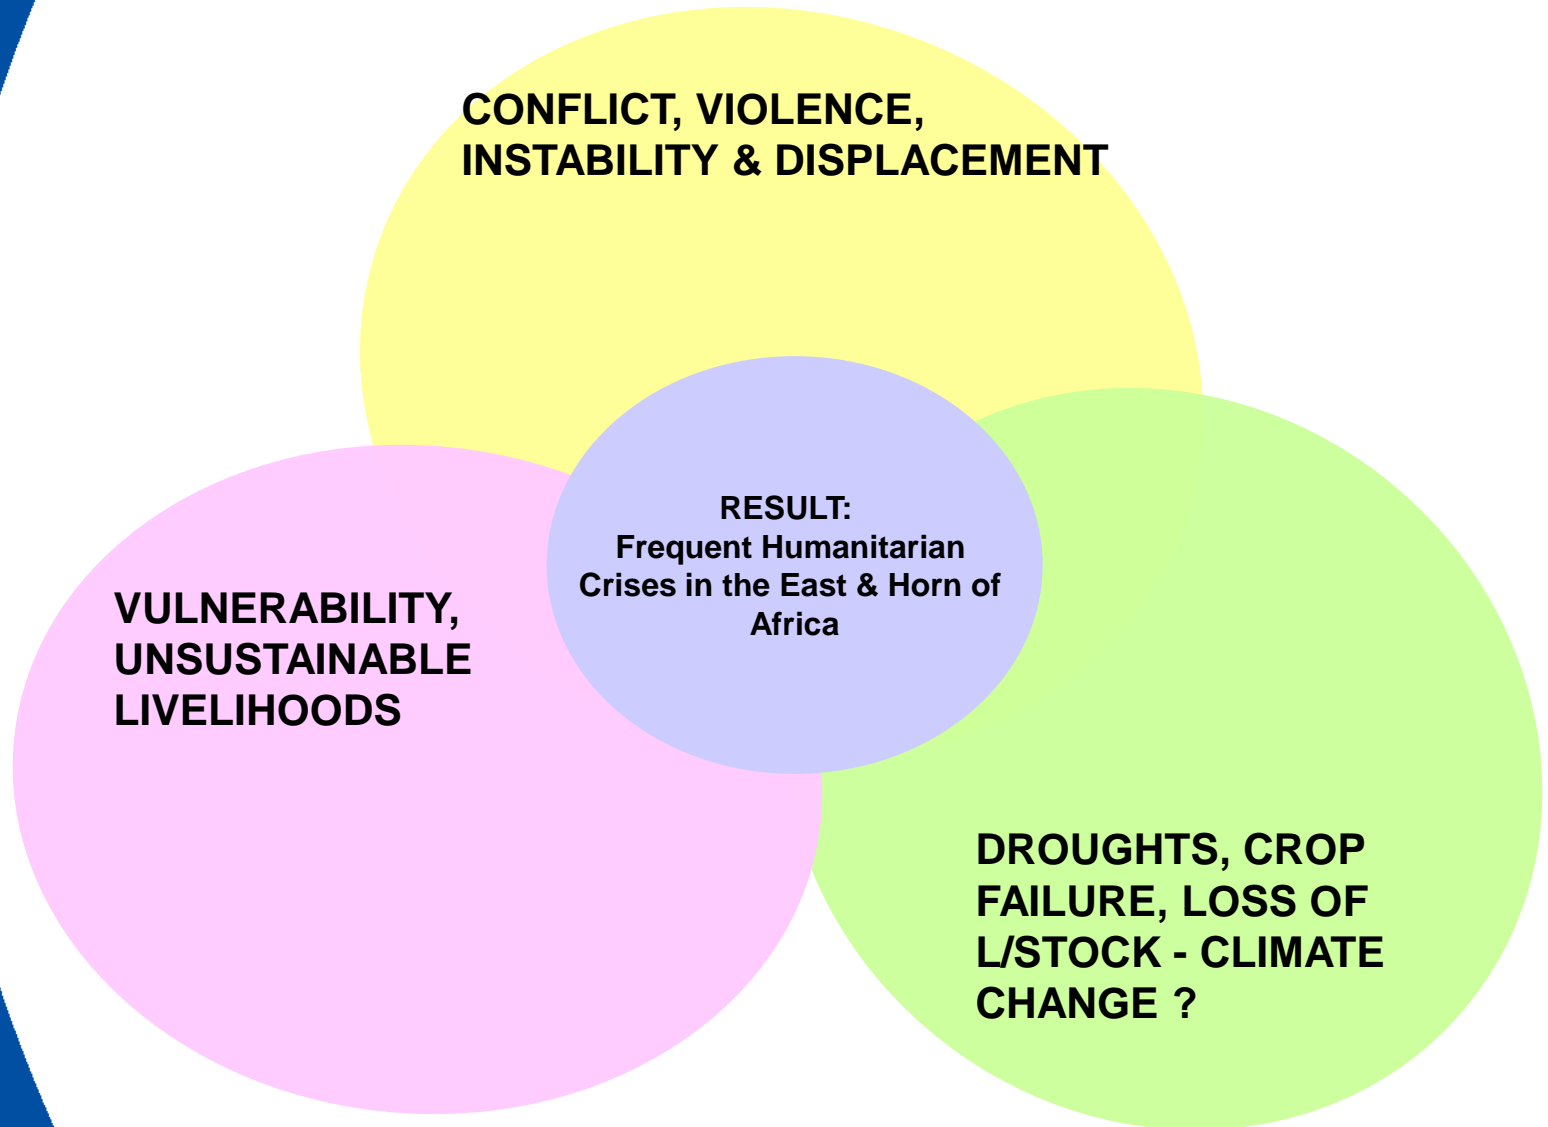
CONFLICT, VIOLENCE, INSTABILITY & DISPLACEMENT

RESULT:
Frequent Humanitarian Crises in the East & Horn of Africa

VULNERABILITY, UNSUSTAINABLE LIVELIHOODS

DROUGHTS, CROP FAILURE, LOSS OF L/STOCK - CLIMATE CHANGE ?